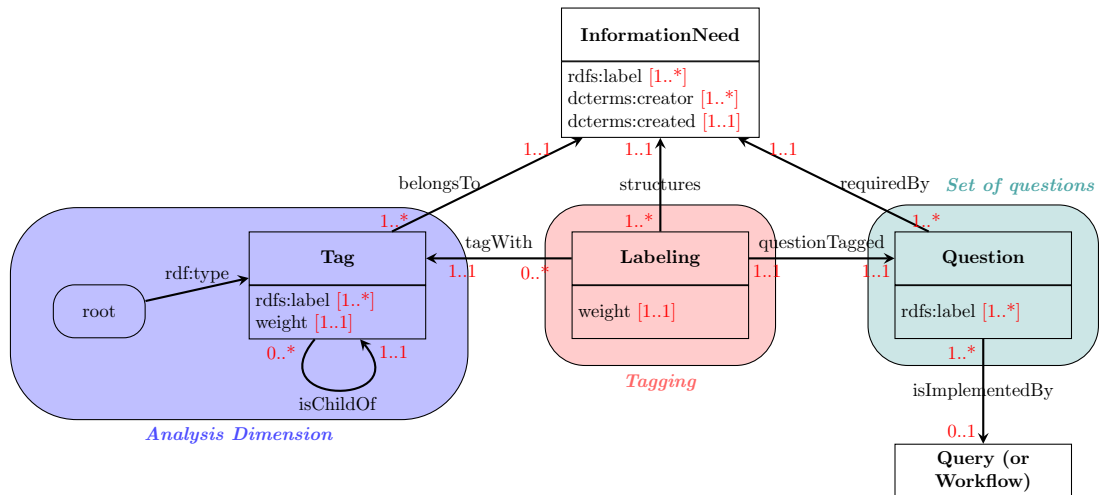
InformationNeed

rdfs:label [1..*]
dcterms:creator [1..*]
dcterms:created [1..1]

1..1
1..1
1..1

belongsTo
structures
requiredBy
Set of questions

1..*
1..*
1..*

tagWith
questionTagged

Tag
Labeling
Question

1..1
0..*
1..1
1..1

rdf:type

root

rdfs:label [1..*]
weight [1..1]

weight [1..1]

rdfs:label [1..*]

0..*
1..1

isChildOf

Analysis Dimension

Tagging

1..*

isImplementedBy

0..1

Query (or Workflow)